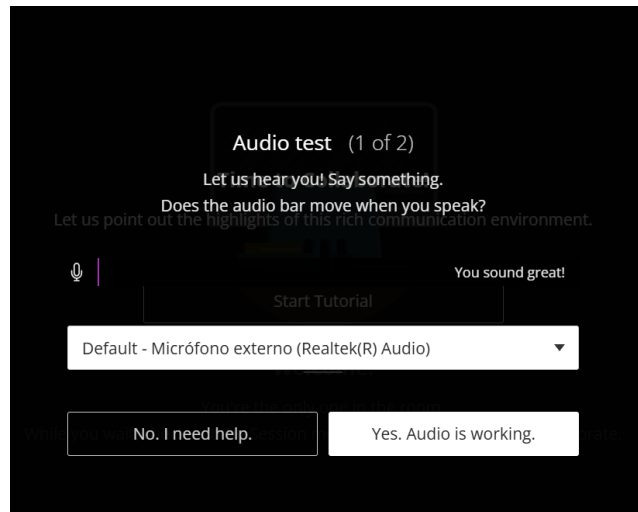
Audio test (1 of 2)

Let us hear you! Say something.

Does the audio bar move when you speak?

Let us point out the highlights of this rich communication environment.

You sound great!

Start Tutorial

Default - Micrófono externo (Realtek(R) Audio)

You're the only one in this room

While you wa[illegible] session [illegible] rate.

No. I need help.

Yes. Audio is working.